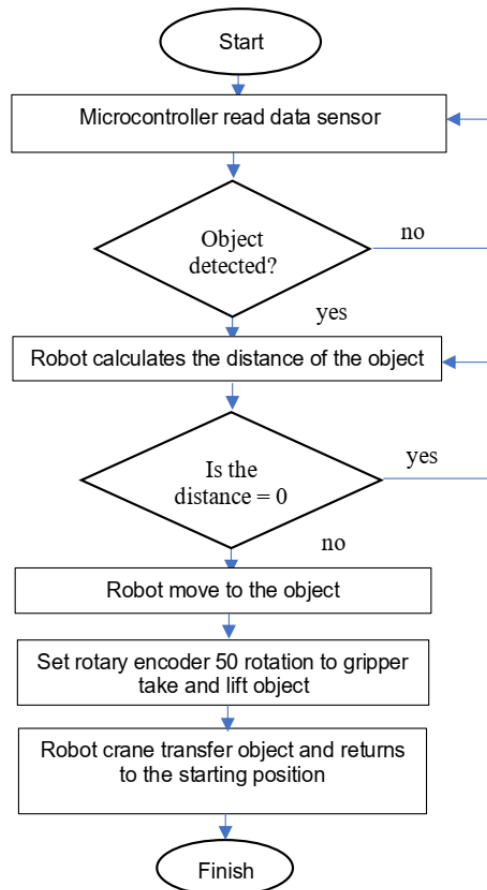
Start

Microcontroller read data sensor

Object detected?

no

yes

Robot calculates the distance of the object

Is the distance = 0

yes

no

Robot move to the object

Set rotary encoder 50 rotation to gripper take and lift object

Robot crane transfer object and returns to the starting position

Finish